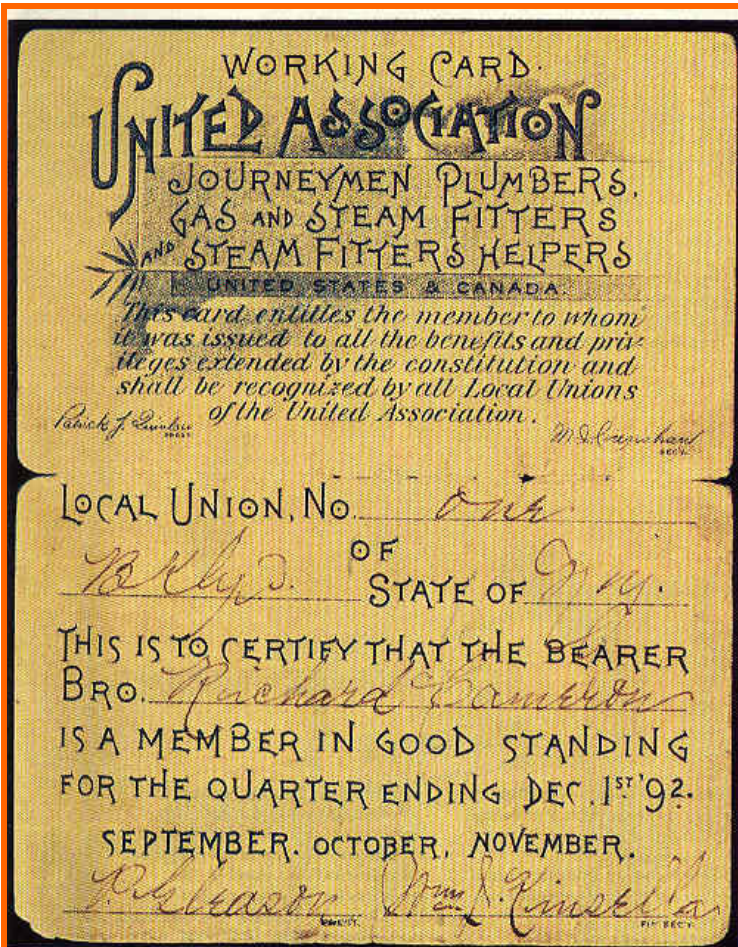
WORKING CARD.
UNITED ASSOCIATION
JOURNEYMEN PLUMBERS,
GAS AND STEAM FITTERS
AND STEAM FITTERS HELPERS
UNITED STATES & CANADA.

This card entitles the member to whom it was issued to all the benefits and privileges extended by the constitution and shall be recognized by all Local Unions of the United Association.

Patrick J. Quinlan PREST.
M. J. Urquhart SECY.

LOCAL UNION, NO. One
Bklyn OF STATE OF N.Y.
THIS IS TO CERTIFY THAT THE BEARER
BRO. Richard Cameron
IS A MEMBER IN GOOD STANDING
FOR THE QUARTER ENDING DEC. 1ST '92.
SEPTEMBER. OCTOBER. NOVEMBER.
P. Gleason PREST. Wm J. Kinsella FIN. SECY.